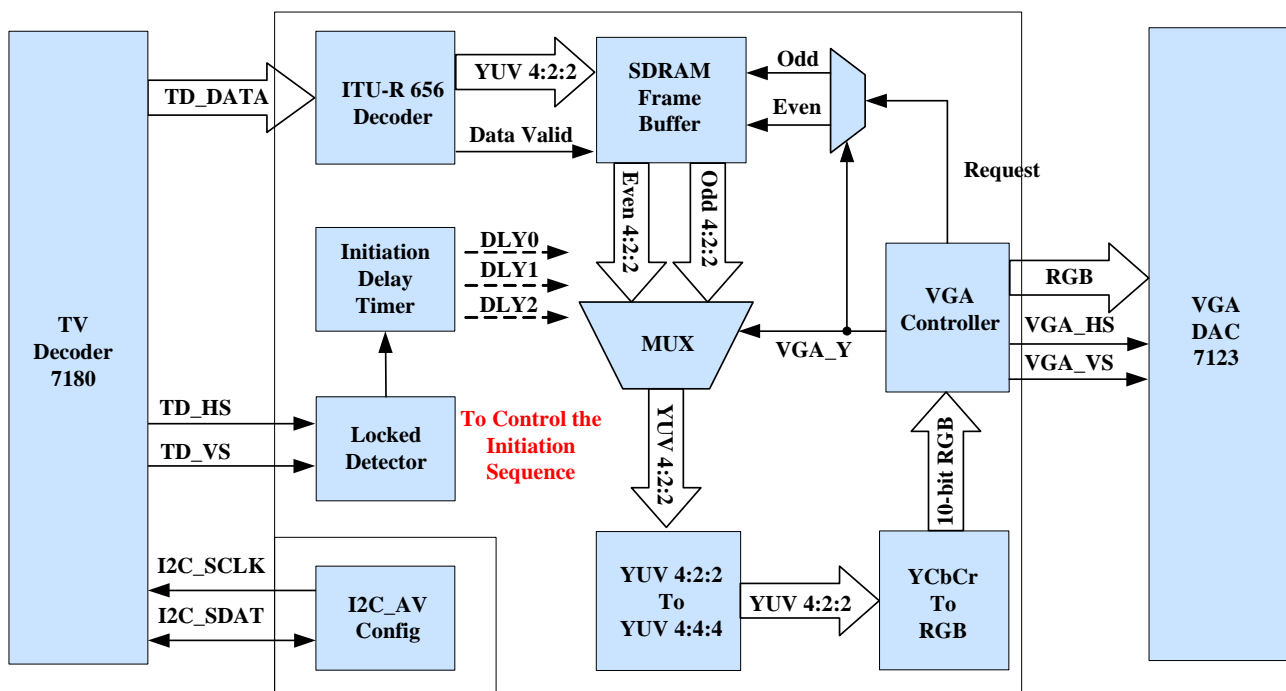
TD_DATA

ITU-R 656 Decoder

YUV 4:2:2

Data Valid

SDRAM Frame Buffer

Odd

Even

Request

Even 4:2:2

Odd 4:2:2

Initiation Delay Timer

DLY0

DLY1

DLY2

MUX

VGA_Y

VGA Controller

RGB

VGA_HS

VGA_VS

VGA DAC 7123

TV Decoder 7180

TD_HS

TD_VS

Locked Detector

To Control the Initiation Sequence

YUV 4:2:2

10-bit RGB

I2C_SCLK

I2C_SDAT

I2C_AV Config

YUV 4:2:2 To YUV 4:4:4

YUV 4:2:2

YCbCr To RGB